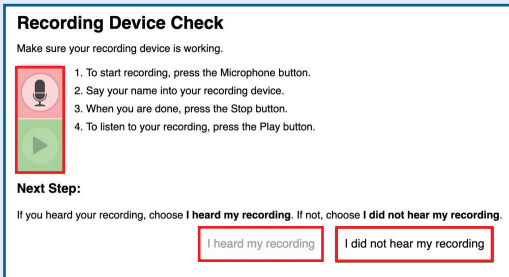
Recording Device Check

Make sure your recording device is working.

1. To start recording, press the Microphone button.
2. Say your name into your recording device.
3. When you are done, press the Stop button.
4. To listen to your recording, press the Play button.

Next Step:

If you heard your recording, choose I heard my recording. If not, choose I did not hear my recording.

I heard my recording

I did not hear my recording